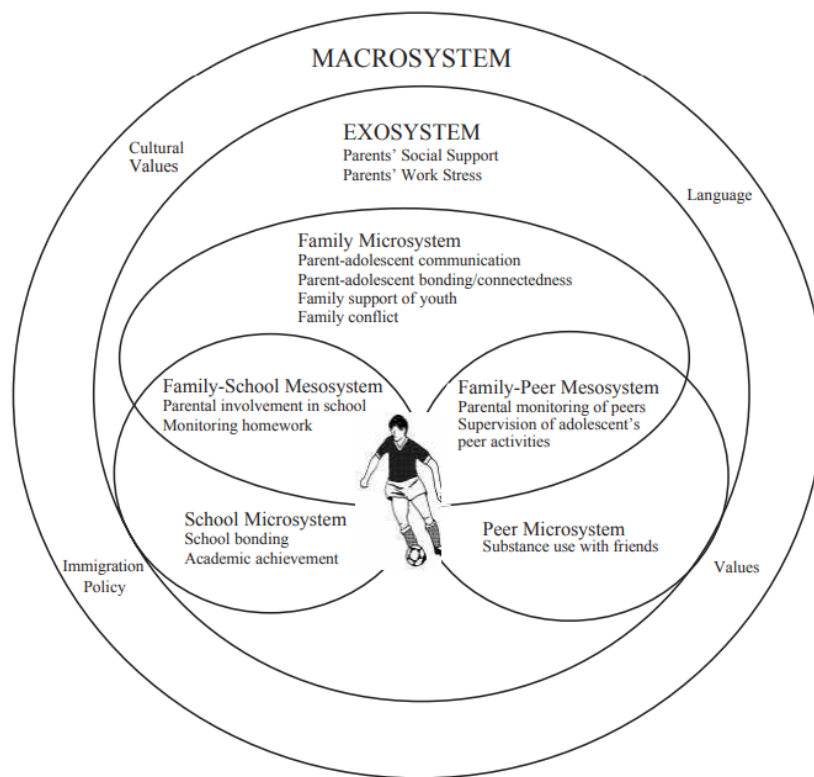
MACROSYSTEM

Cultural Values

EXOSYSTEM
Parents' Social Support
Parents' Work Stress

Language

Family Microsystem
Parent-adolescent communication
Parent-adolescent bonding/connectedness
Family support of youth
Family conflict

Family-School Mesosystem
Parental involvement in school
Monitoring homework

Family-Peer Mesosystem
Parental monitoring of peers
Supervision of adolescent's peer activities

School Microsystem
School bonding
Academic achievement

Peer Microsystem
Substance use with friends

Immigration Policy

Values